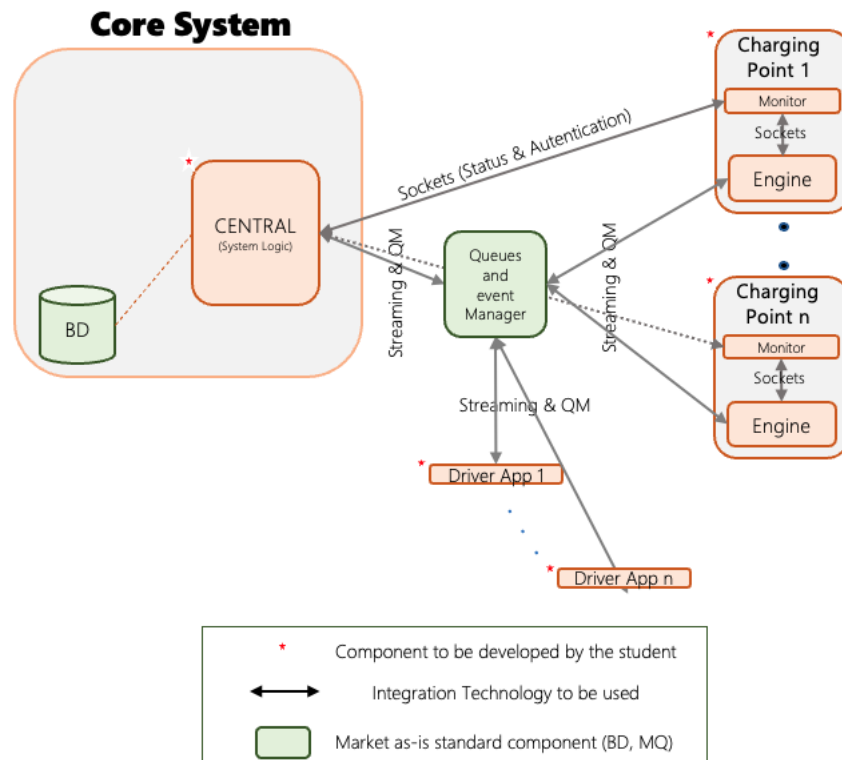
Core System

*

CENTRAL
(System Logic)

BD

Sockets (Status & Autentication)

Streaming & QM

Queues and event Manager

Streaming & QM

*
Charging Point 1

Monitor

Sockets

Engine

*
Charging Point n

Monitor

Sockets

Engine

Streaming & QM

* Driver App 1

* Driver App n

* Component to be developed by the student

Integration Technology to be used

Market as-is standard component (BD, MQ)